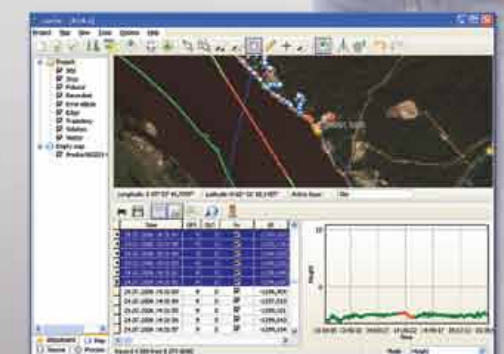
Project Map View Zone Options Help

Project
Wp
Trip
Polecat
Recorded
Error data
Edge
Trajectory
Solution
Vector
Empty map

Longitude: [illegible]
Latitude: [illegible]
Active Base:
File:

| | Date | | | | |
|---|---|---|---|---|---|
| | 24.01.2006 14:31:52 | | | | |
| | 24.01.2006 14:31:57 | | | | |
| | 24.01.2006 14:32:02 | | | | |
| | 24.01.2006 14:32:07 | | | | |
| | 24.01.2006 14:32:12 | | | | |
| | 24.01.2006 14:32:17 | 0 | 0 | | -1295,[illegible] |
| | 24.01.2006 14:32:22 | 0 | 0 | | -1295,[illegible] |
| | 24.01.2006 14:32:27 | 0 | 0 | | -1295,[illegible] |
| | 24.01.2006 14:32:32 | 0 | 0 | | -1295,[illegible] |
| | 24.01.2006 14:32:37 | 0 | 0 | | -1295,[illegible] |

Record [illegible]

Height
Time

Attachment Map
Source Preview